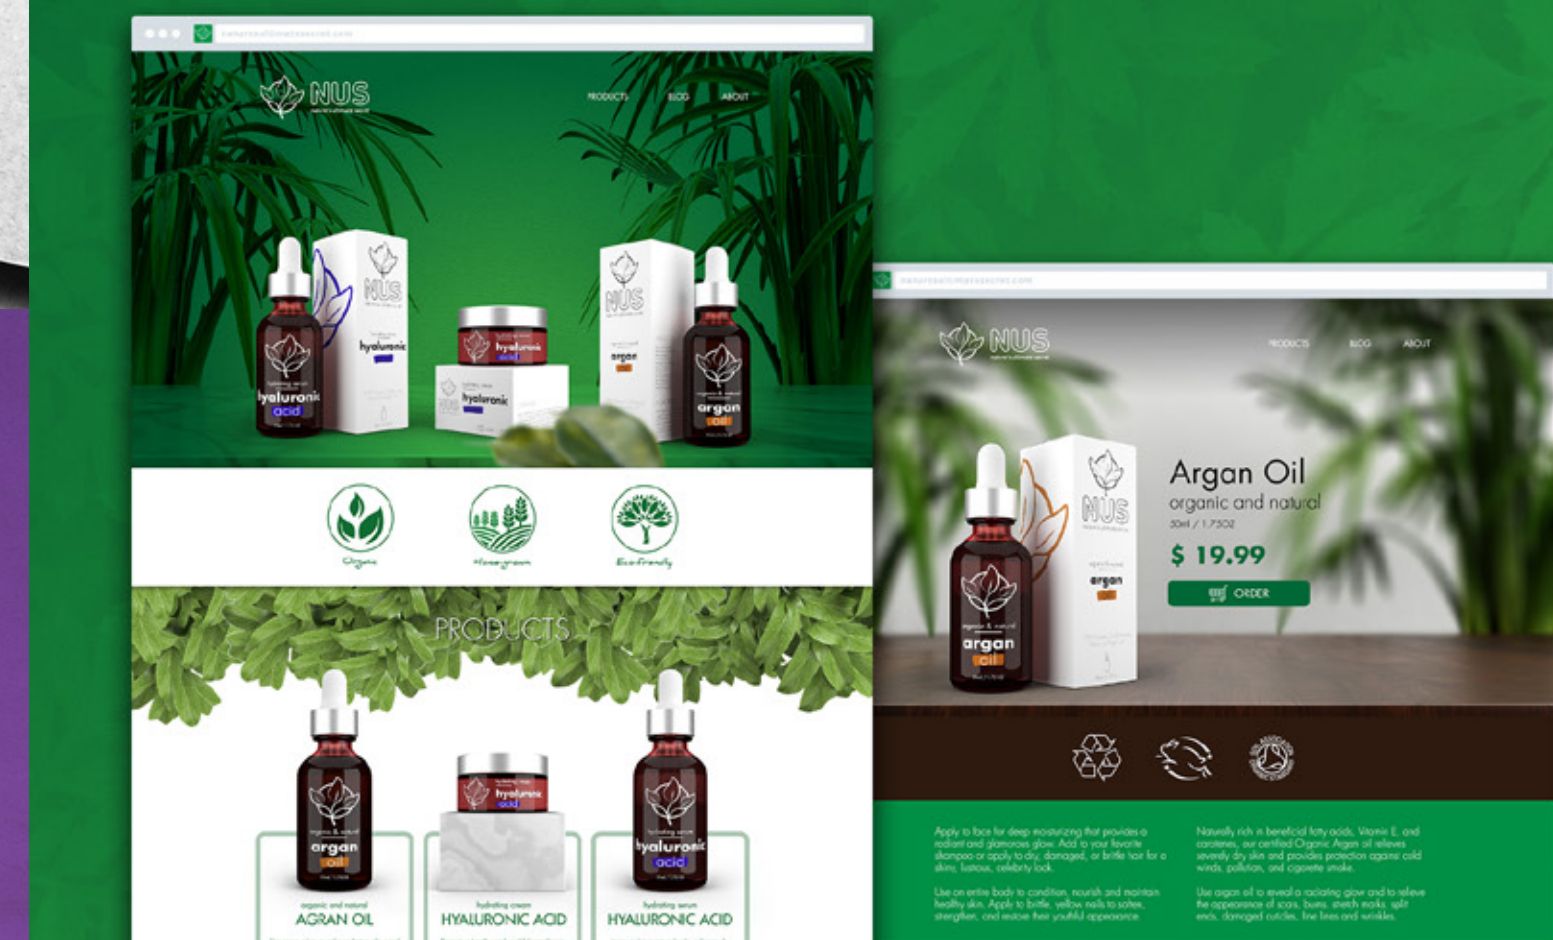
NUS

PRODUCTS BLOG ABOUT

hyaluronic acid

hyaluronic

hyaluronic

argan

argan oil

Organic

Home-grown

Eco-friendly

PRODUCTS

organic & natural argan oil

hyaluronic acid

hyaluronic acid

organic and natural
AGRAN OIL

hydrating cream
HYALURONIC ACID

hydrating serum
HYALURONIC ACID

NUS

PRODUCTS BLOG ABOUT

Argan Oil
organic and natural
50ml / 1.75OZ

$ 19.99

ORDER

argan oil

argan

Apply to face for deep moisturizing that provides a radiant and glamorous glow. Add to your favorite shampoo or apply to dry, damaged, or brittle hair for a shiny, lustrous, celebrity look.

Use on entire body to condition, nourish and maintain healthy skin. Apply to brittle, yellow nails to soften, strengthen, and restore their youthful appearance.

Naturally rich in beneficial fatty acids, Vitamin E, and carotenes, our certified Organic Argan oil relieves severely dry skin and provides protection against cold winds, pollution, and cigarette smoke.

Use argan oil to reveal a radiating glow and to relieve the appearance of scars, burns, stretch marks, split ends, damaged cuticles, fine lines and wrinkles.